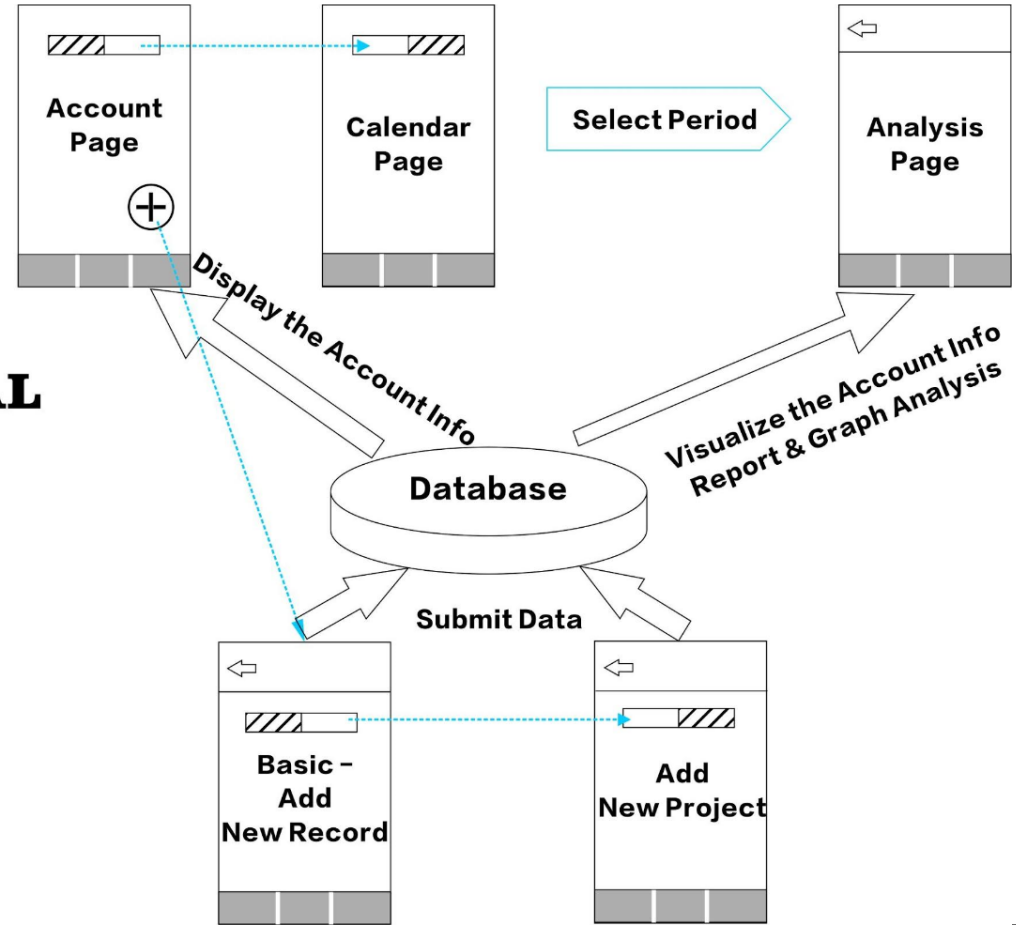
Account Page

Calendar Page

Select Period

Analysis Page

Display the Account Info

AL

Visualize the Account Info Report & Graph Analysis

Database

Submit Data

Basic - Add New Record

Add New Project